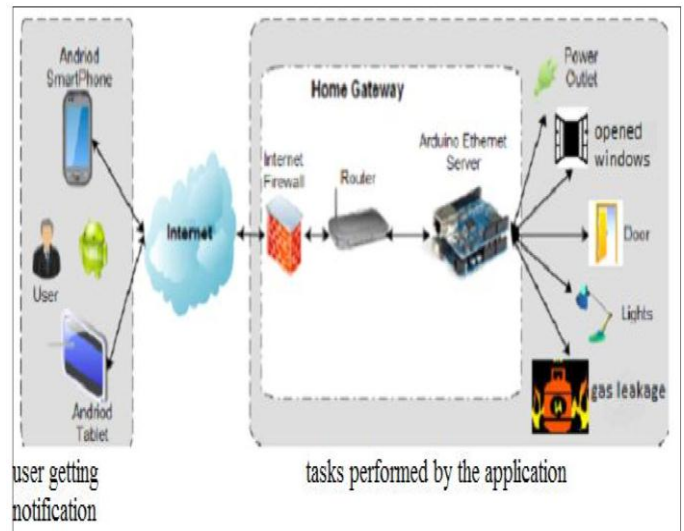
Andriod SmartPhone

User

Andriod Tablet

Internet

Home Gateway

Internet Firewall

Router

Arduino Ethernet Server

Power Outlet

opened windows

Door

Lights

gas leakage

user getting notification

tasks performed by the application